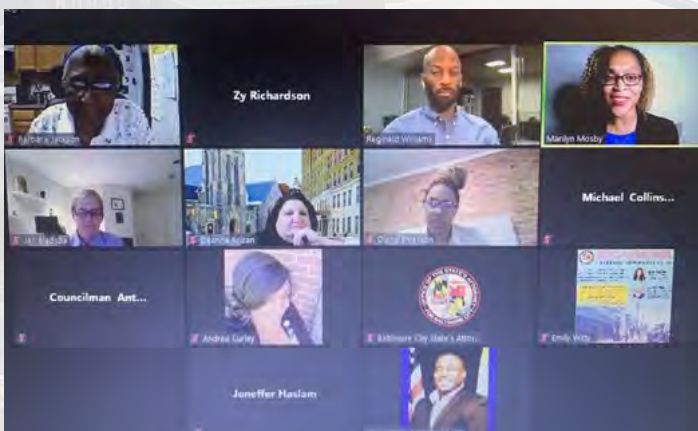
Barbara Jackson

Zy Richardson

Reginald Williams

Marilyn Mosby

Jan Bastida

Deanne Aozan

Dana Preston

Michael Collins...

Councilman Ant...

Andrea Gurley

Baltimore City State's Attor...

Emily Witz

Jeneffer Haslam